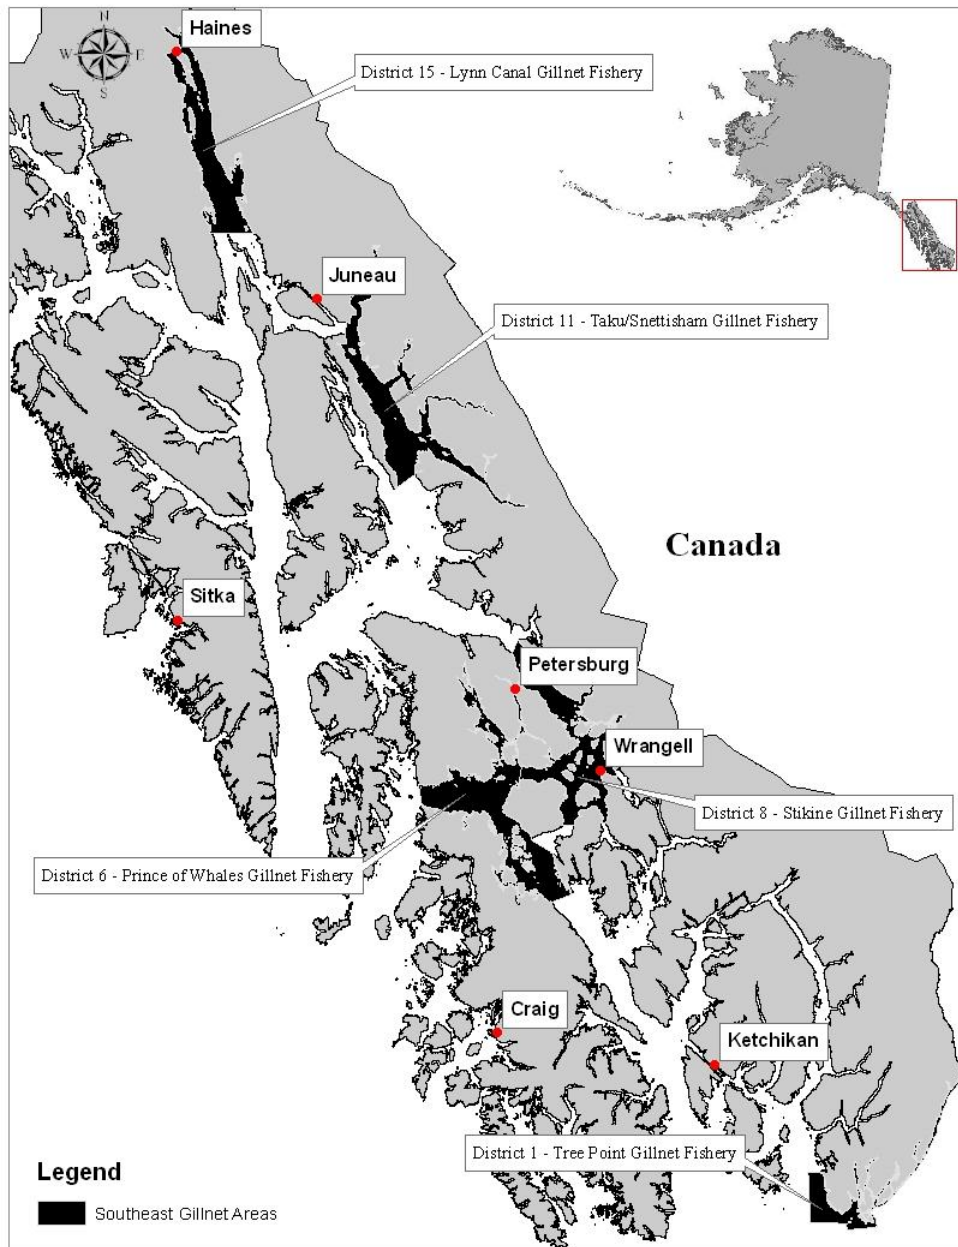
N
W E
S

Haines

District 15 - Lynn Canal Gillnet Fishery

Juneau

District 11 - Taku/Snettisham Gillnet Fishery

Canada

Sitka

Petersburg

Wrangell

District 8 - Stikine Gillnet Fishery

District 6 - Prince of Whales Gillnet Fishery

Craig

Ketchikan

District 1 - Tree Point Gillnet Fishery

Legend

Southeast Gillnet Areas